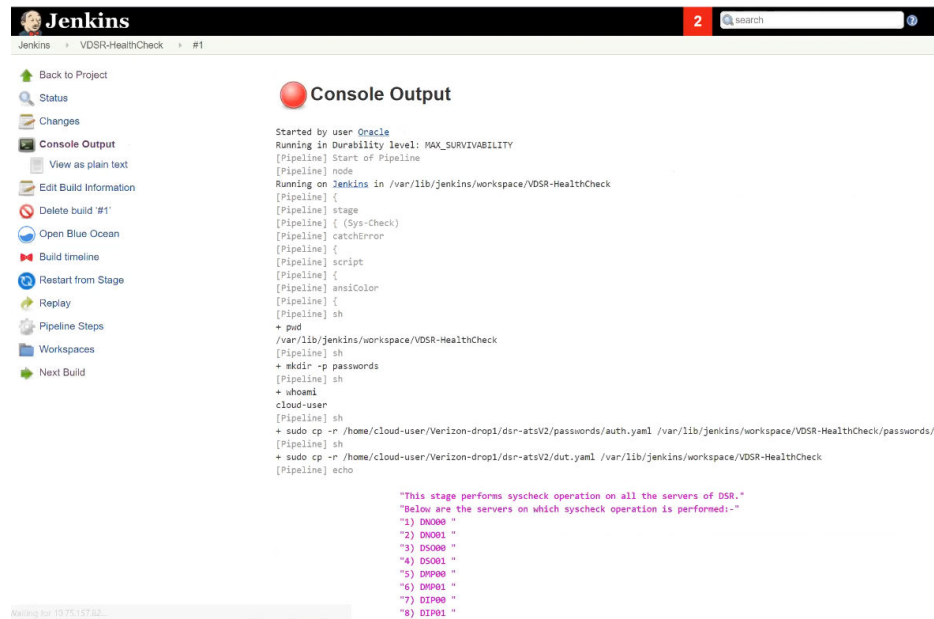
Jenkins

2

search

Jenkins › VDSR-HealthCheck › #1

Back to Project
Status
Changes
Console Output
View as plain text
Edit Build Information
Delete build '#1'
Open Blue Ocean
Build timeline
Restart from Stage
Replay
Pipeline Steps
Workspaces
Next Build

Console Output

Started by user Oracle
Running in Durability level: MAX_SURVIVABILITY
[Pipeline] Start of Pipeline
[Pipeline] node
Running on Jenkins in /var/lib/jenkins/workspace/VDSR-HealthCheck
[Pipeline] {
[Pipeline] stage
[Pipeline] { (Sys-Check)
[Pipeline] catchError
[Pipeline] {
[Pipeline] script
[Pipeline] {
[Pipeline] ansiColor
[Pipeline] {
[Pipeline] sh
+ pwd
/var/lib/jenkins/workspace/VDSR-HealthCheck
[Pipeline] sh
+ mkdir -p passwords
[Pipeline] sh
+ whoami
cloud-user
[Pipeline] sh
+ sudo cp -r /home/cloud-user/Verizon-drop1/dsr-atsV2/passwords/auth.yaml /var/lib/jenkins/workspace/VDSR-HealthCheck/passwords/
[Pipeline] sh
+ sudo cp -r /home/cloud-user/Verizon-drop1/dsr-atsV2/dut.yaml /var/lib/jenkins/workspace/VDSR-HealthCheck
[Pipeline] echo

"This stage performs syscheck operation on all the servers of DSR."
"Below are the servers on which syscheck operation is performed:-"
"1) DNO00 "
"2) DNO01 "
"3) DSO00 "
"4) DSO01 "
"5) DMP00 "
"6) DMP01 "
"7) DIP00 "
"8) DIP01 "

Waiting for 10.75.157.52...